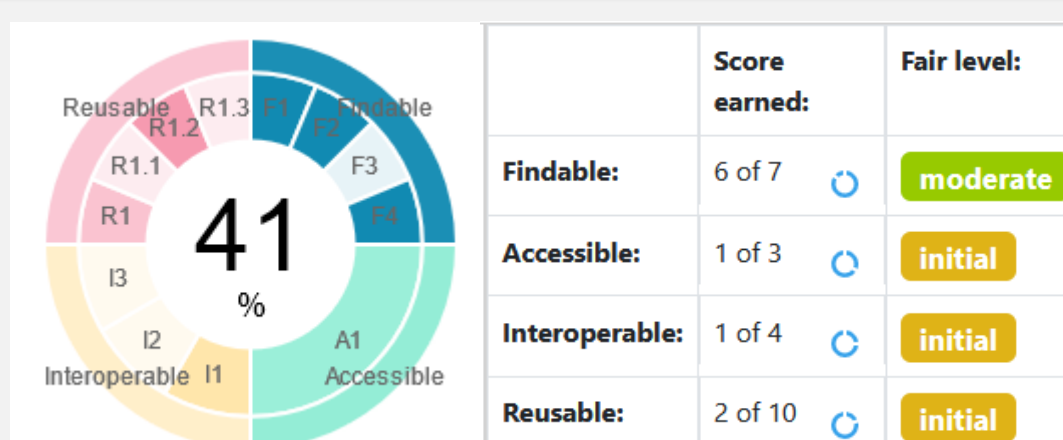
Reusable R1.3 F1 Findable
R1.2 F2
R1.1 F3
R1 F4
41
%
I3
I2 A1
Interoperable I1 Accessible

| | Score earned: | Fair level: |
|---|---|---|
| Findable: | 6 of 7 | moderate |
| Accessible: | 1 of 3 | initial |
| Interoperable: | 1 of 4 | initial |
| Reusable: | 2 of 10 | initial |